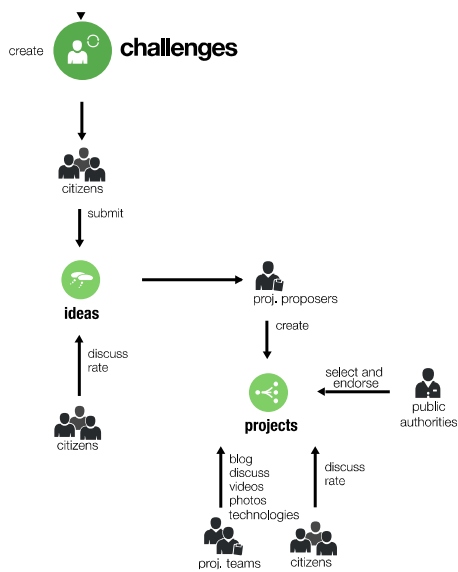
create

challenges

citizens

submit

ideas

proj. proposers

create

discuss
rate

select and
endorse

public
authorities

projects

citizens

blog
discuss
videos
photos
technologies

discuss
rate

proj. teams

citizens